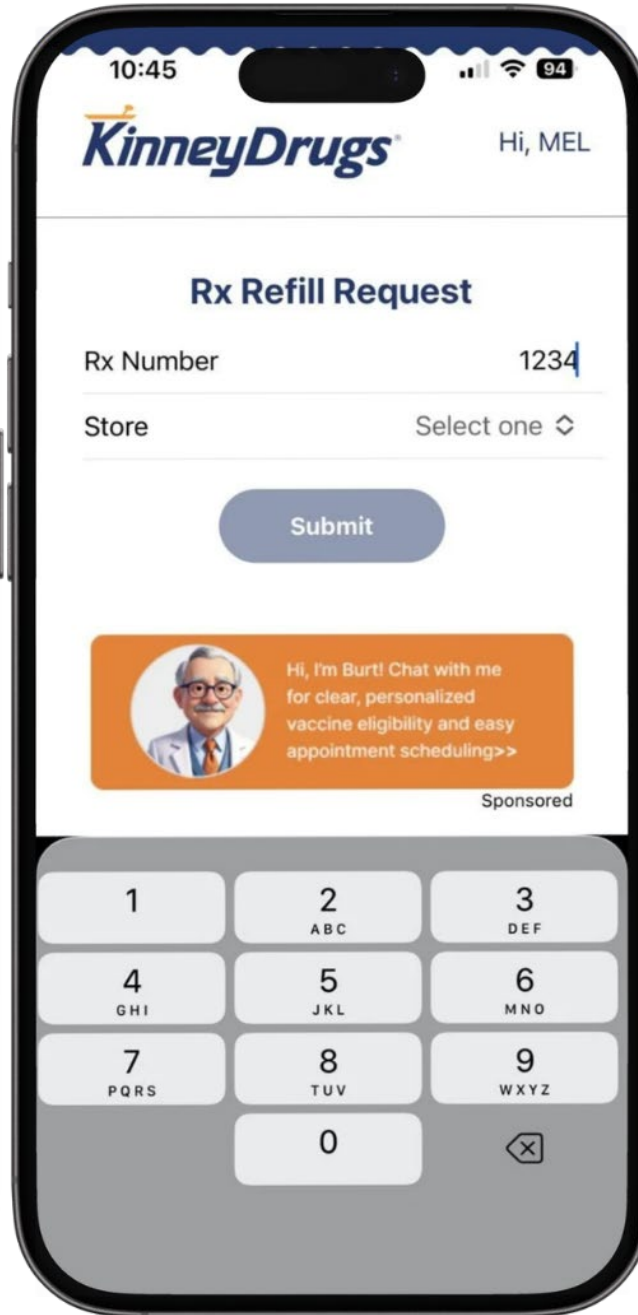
10:45
94

KinneyDrugs

Hi, MEL

Rx Refill Request

Rx Number 1234

Store Select one

Submit

Hi, I'm Burt! Chat with me for clear, personalized vaccine eligibility and easy appointment scheduling>>

Sponsored

1
2 ABC
3 DEF
4 GHI
5 JKL
6 MNO
7 PQRS
8 TUV
9 WXYZ
0